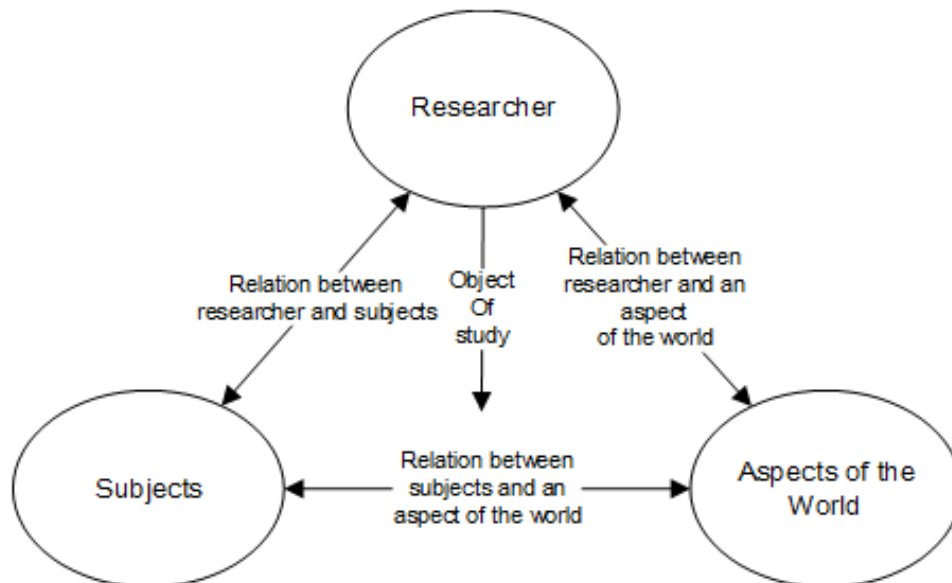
Researcher

Relation between researcher and subjects

Object Of study

Relation between researcher and an aspect of the world

Subjects

Relation between subjects and an aspect of the world

Aspects of the World